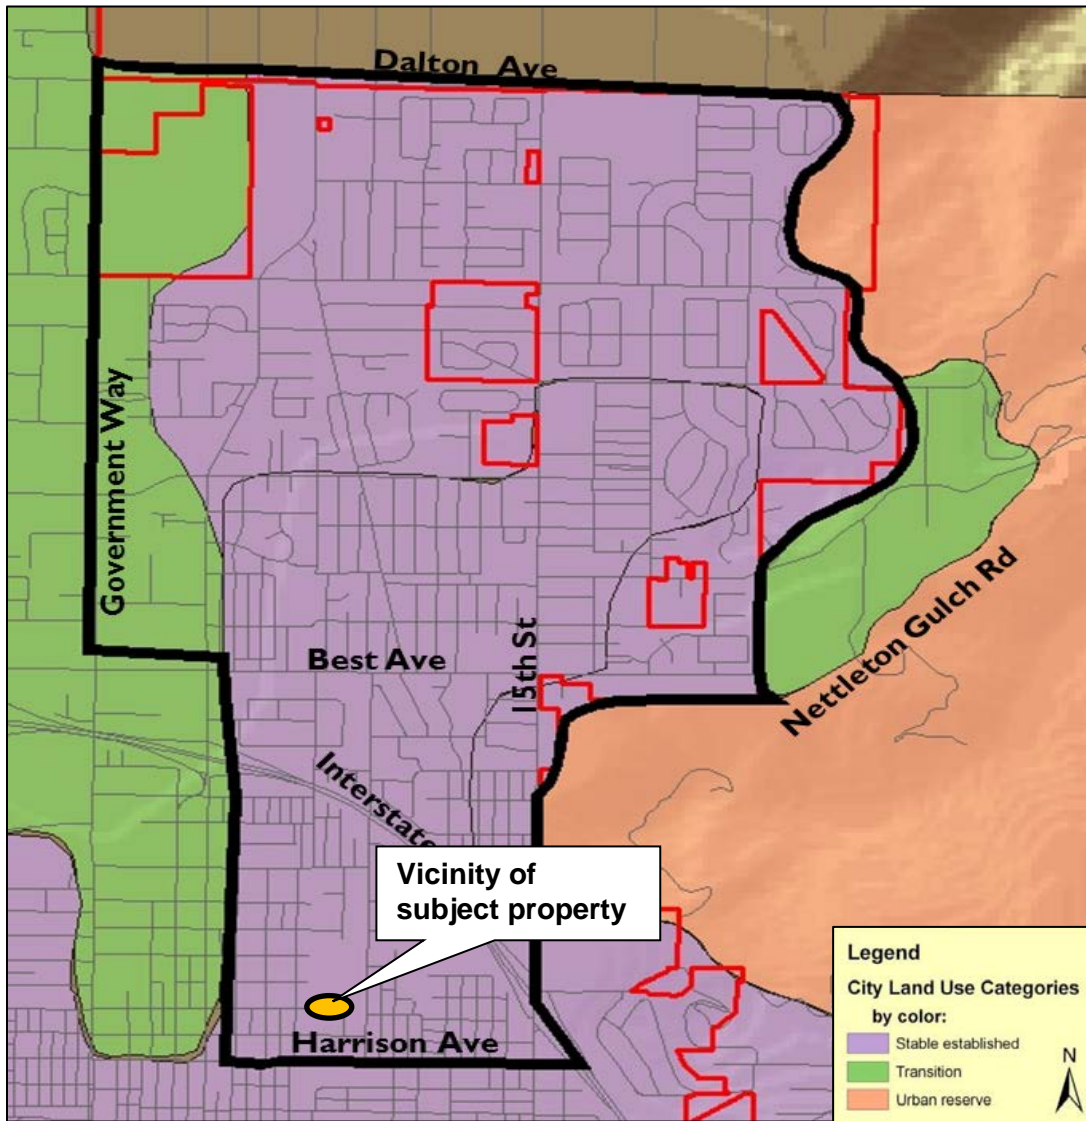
Dalton Ave

Government Way

Best Ave

15th St

Nettleton Gulch Rd

Interstate

Vicinity of subject property

Harrison Ave

Legend

City Land Use Categories by color:

Stable established

Transition

Urban reserve

N